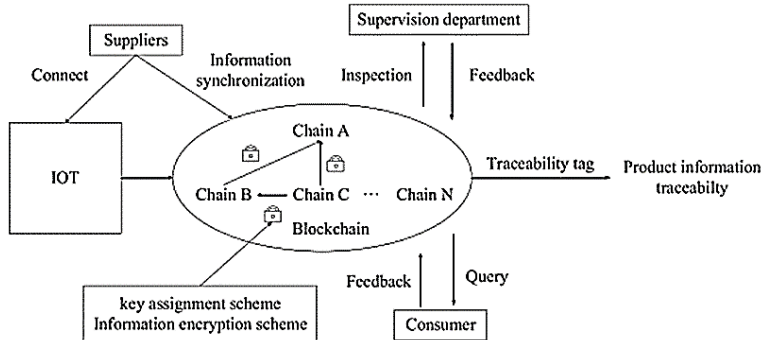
Supervision department

Suppliers

Connect

Information synchronization

Inspection

Feedback

Chain A

IOT

Traceability tag

Product information traceabilty

Chain B

Chain C

···

Chain N

Blockchain

Feedback

Query

key assignment scheme
Information encryption scheme

Consumer